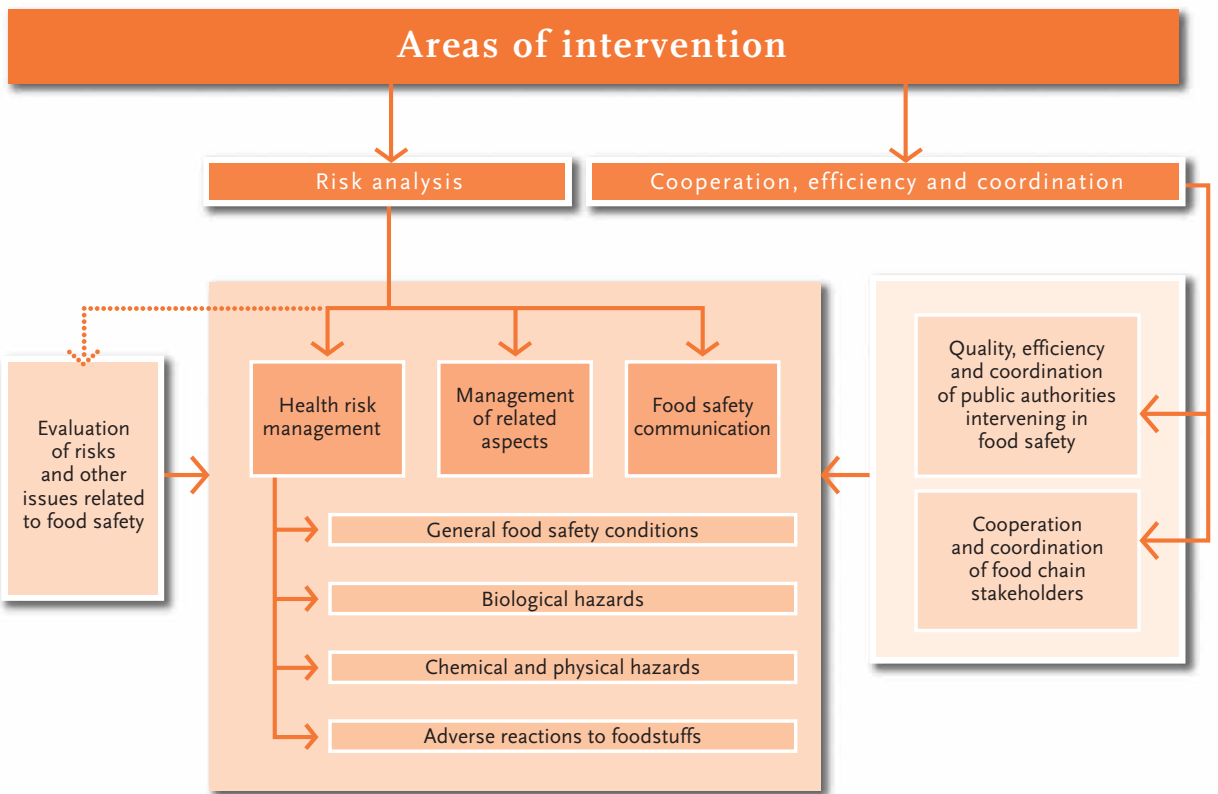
Areas of intervention

Risk analysis

Cooperation, efficiency and coordination

Evaluation of risks and other issues related to food safety

Health risk management

Management of related aspects

Food safety communication

General food safety conditions

Biological hazards

Chemical and physical hazards

Adverse reactions to foodstuffs

Quality, efficiency and coordination of public authorities intervening in food safety

Cooperation and coordination of food chain stakeholders